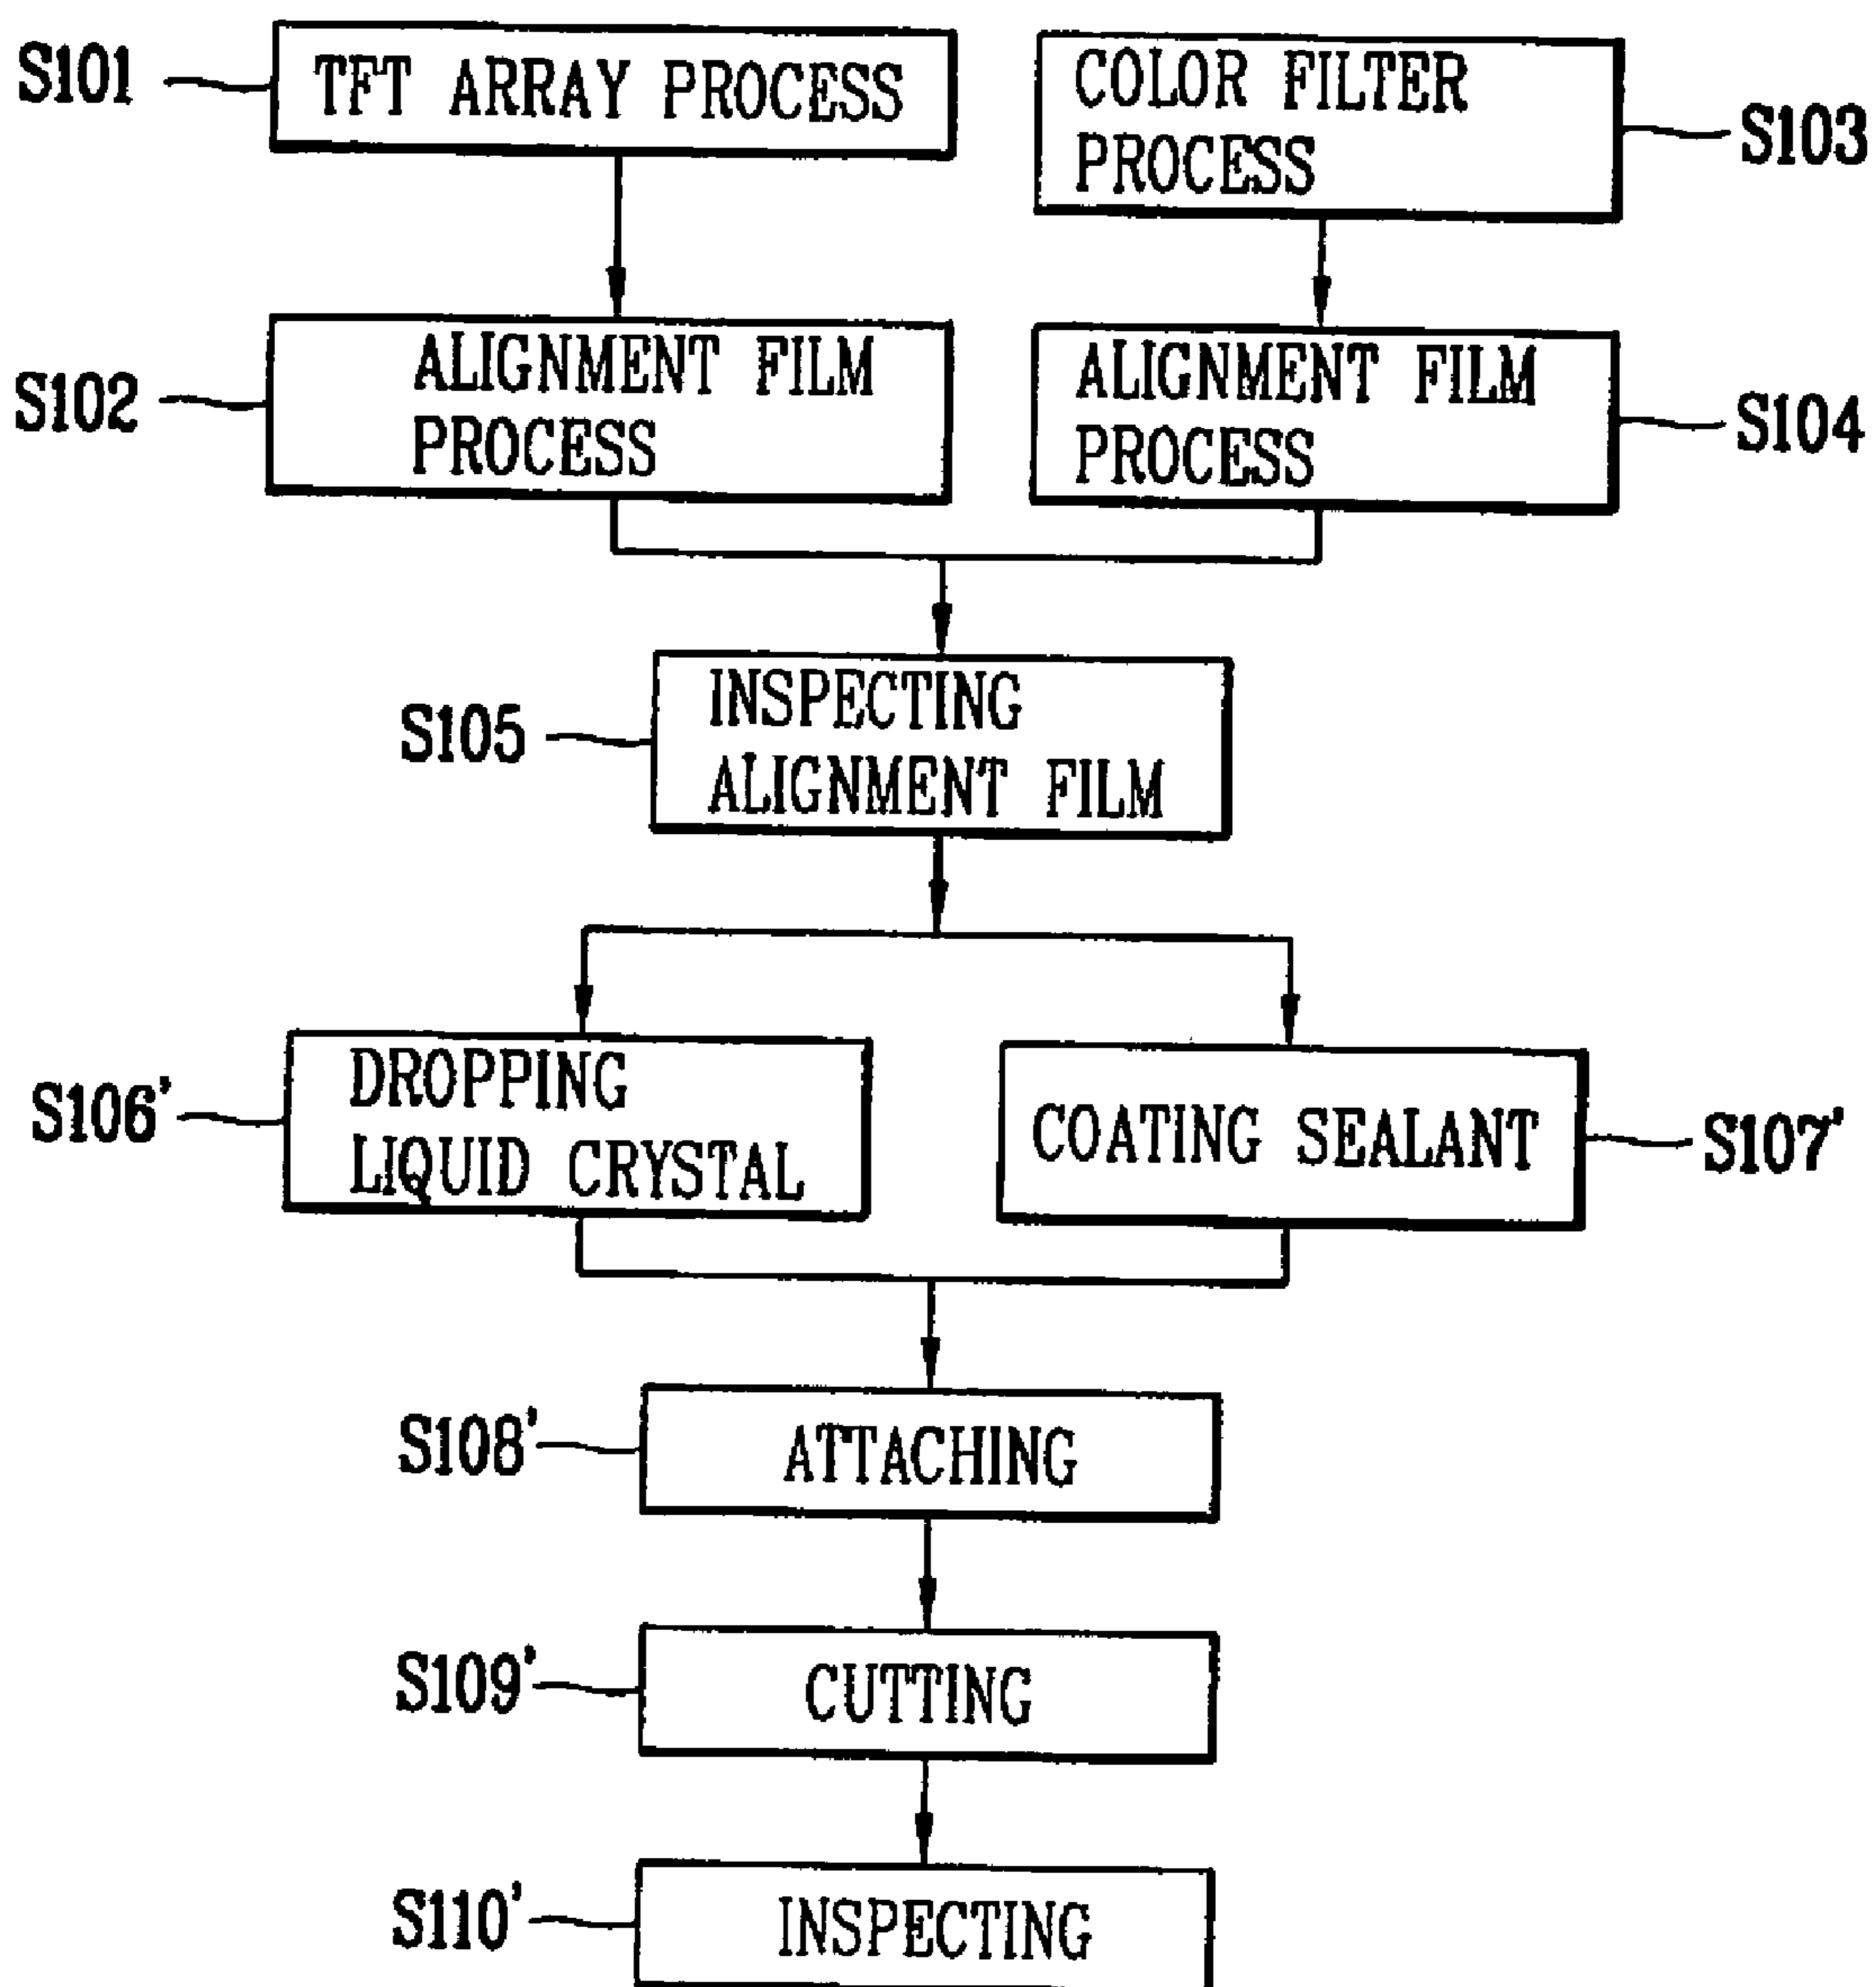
S101 TFT ARRAY PROCESS

COLOR FILTER PROCESS S103

S102 ALIGNMENT FILM PROCESS

ALIGNMENT FILM PROCESS S104

S105 INSPECTING ALIGNMENT FILM

S106' DROPPING LIQUID CRYSTAL

COATING SEALANT S107'

S108' ATTACHING

S109' CUTTING

S110' INSPECTING